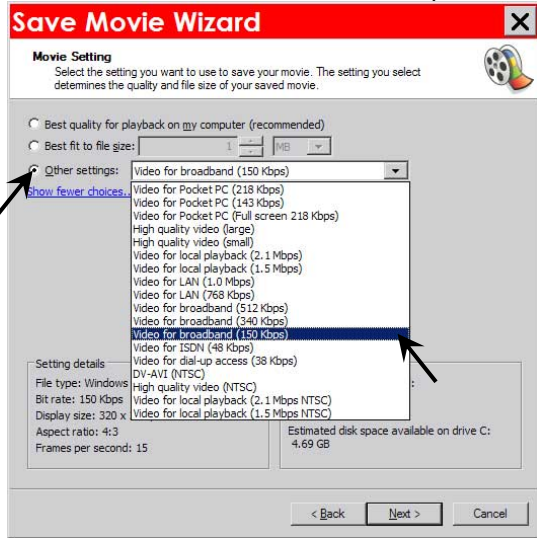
Save Movie Wizard

Movie Setting
Select the setting you want to use to save your movie. The setting you select determines the quality and file size of your saved movie.

Best quality for playback on my computer (recommended)

Best fit to file size: 1 MB

Other settings: Video for broadband (150 Kbps)

Show fewer choices...

Video for Pocket PC (218 Kbps)
Video for Pocket PC (143 Kbps)
Video for Pocket PC (Full screen 218 Kbps)
High quality video (large)
High quality video (small)
Video for local playback (2.1 Mbps)
Video for local playback (1.5 Mbps)
Video for LAN (1.0 Mbps)
Video for LAN (768 Kbps)
Video for broadband (512 Kbps)
Video for broadband (340 Kbps)
Video for broadband (150 Kbps)
Video for ISDN (48 Kbps)
Video for dial-up access (38 Kbps)
DV-AVI (NTSC)
High quality video (NTSC)
Video for local playback (2.1 Mbps NTSC)
Video for local playback (1.5 Mbps NTSC)

Setting details
File type: Windows
Bit rate: 150 Kbps
Display size: 320 x
Aspect ratio: 4:3
Frames per second: 15

Estimated disk space available on drive C:
4.69 GB

< Back | Next > | Cancel